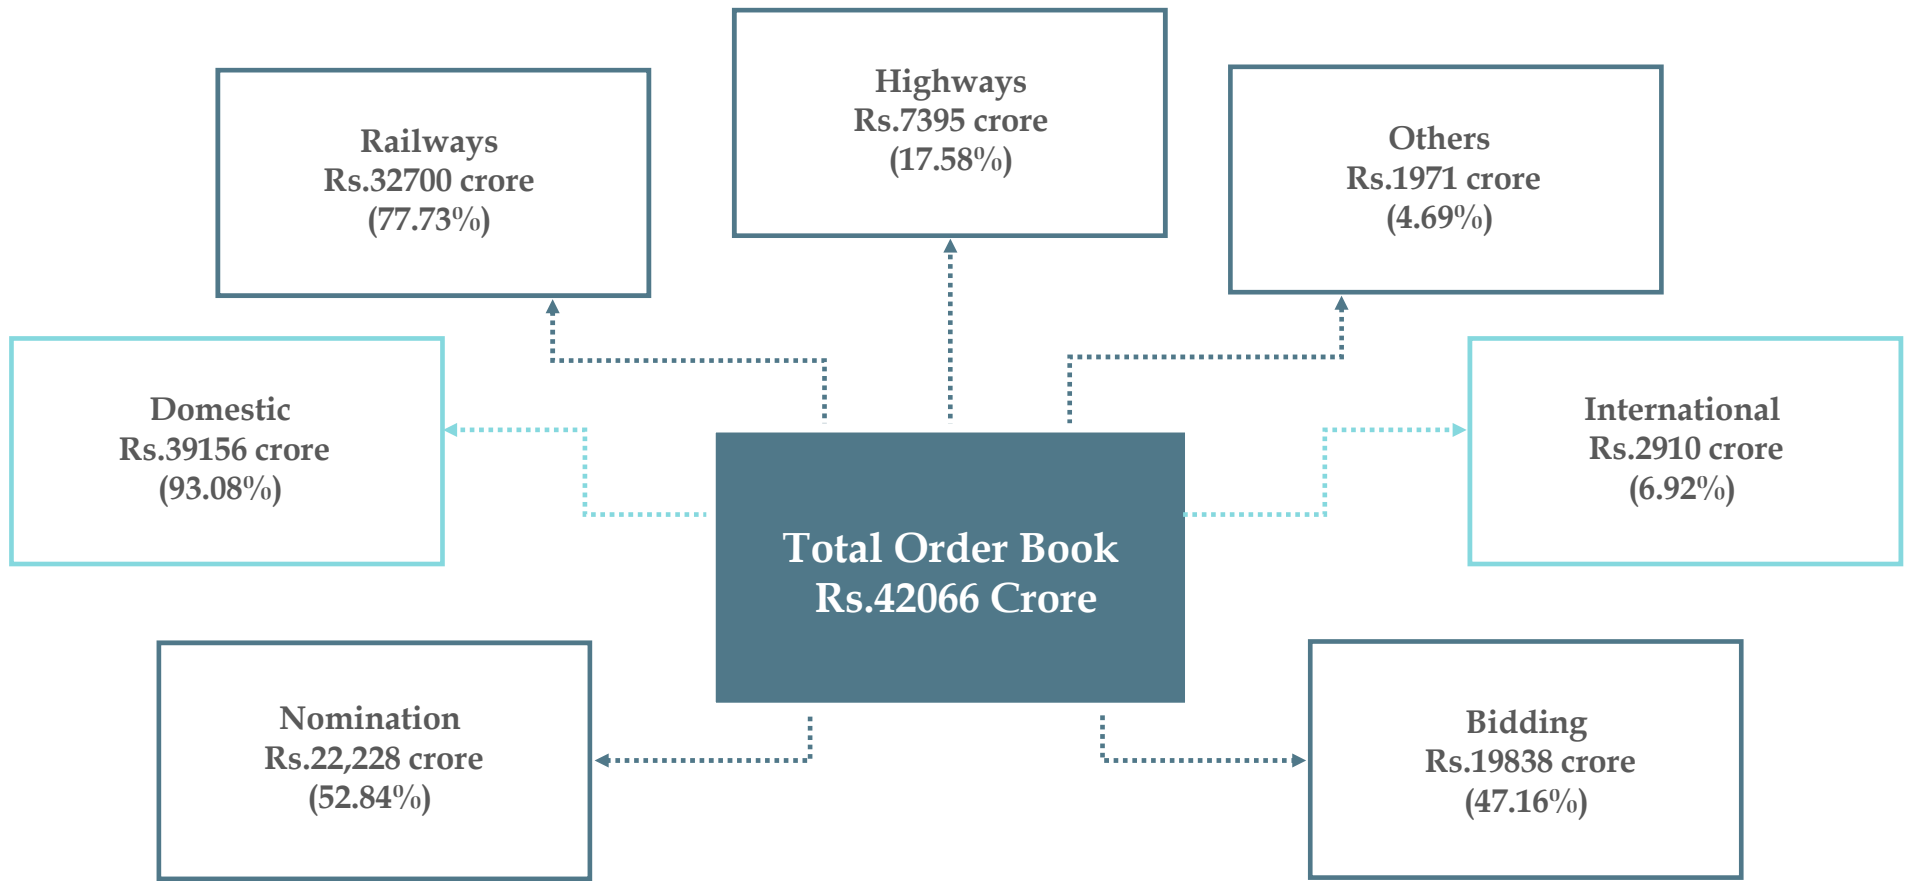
Railways
Rs.32700 crore
(77.73%)

Highways
Rs.7395 crore
(17.58%)

Others
Rs.1971 crore
(4.69%)

Domestic
Rs.39156 crore
(93.08%)

Total Order Book
Rs.42066 Crore

International
Rs.2910 crore
(6.92%)

Nomination
Rs.22,228 crore
(52.84%)

Bidding
Rs.19838 crore
(47.16%)